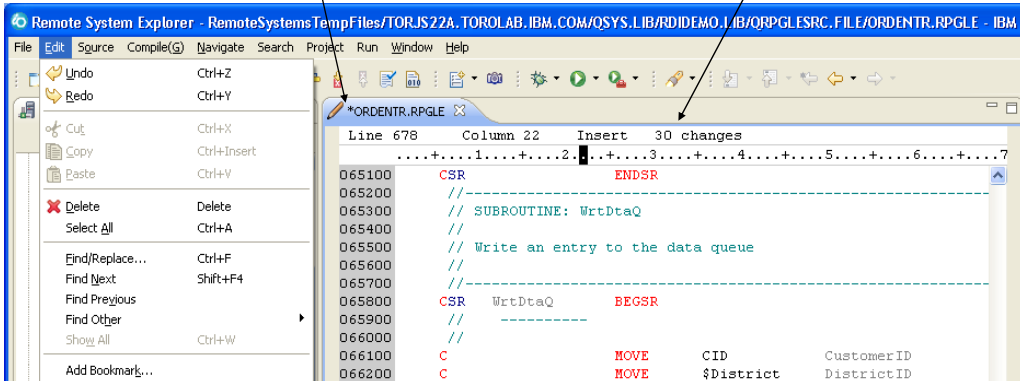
Remote System Explorer - RemoteSystemsTempFiles/TORJS22A.TOROLAB.IBM.COM/QSYS.LIB/RDIDEMO.LIB/QRPGLESRC.FILE/ORDENTR.RPGLE - IBM

File Edit Source Compile(G) Navigate Search Project Run Window Help

Undo Ctrl+Z
Redo Ctrl+Y
Cut Ctrl+X
Copy Ctrl+Insert
Paste Ctrl+V
Delete Delete
Select All Ctrl+A
Find/Replace... Ctrl+F
Find Next Shift+F4
Find Previous
Find Other
Show All Ctrl+W
Add Bookmark...

*ORDENTR.RPGLE

Line 678 Column 22 Insert 30 changes
....+....1....+....2....+....3....+....4....+....5....+....6....+....7

065100 CSR ENDSR
065200 //------------------------------------------------------------
065300 // SUBROUTINE: WrtDtaQ
065400 //
065500 // Write an entry to the data queue
065600 //
065700 //------------------------------------------------------------
065800 CSR WrtDtaQ BEGSR
065900 // ----------
066000 //
066100 C MOVE CID CustomerID
066200 C MOVE $District DistrictID